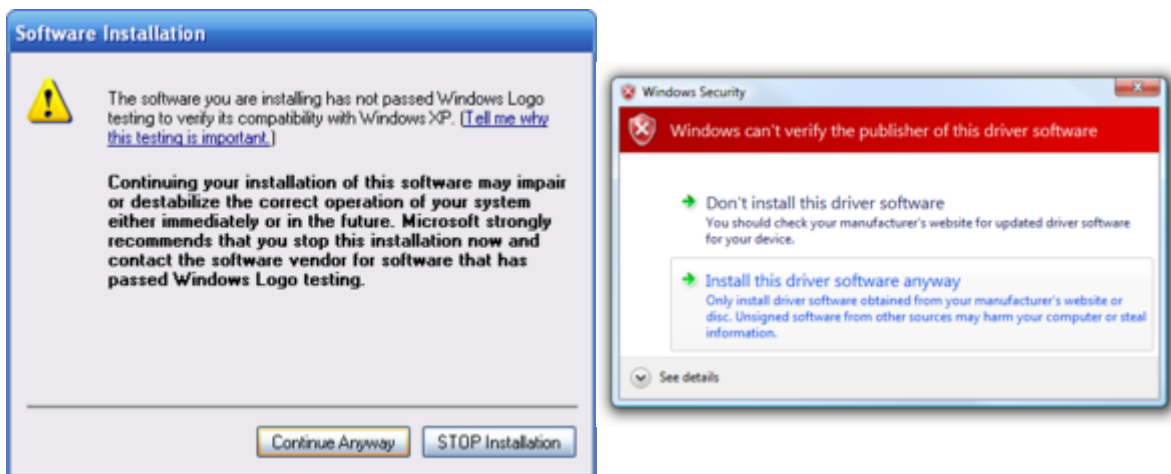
Software Installation

The software you are installing has not passed Windows Logo testing to verify its compatibility with Windows XP. (Tell me why this testing is important.)

Continuing your installation of this software may impair or destabilize the correct operation of your system either immediately or in the future. Microsoft strongly recommends that you stop this installation now and contact the software vendor for software that has passed Windows Logo testing.

Continue Anyway
STOP Installation

Windows Security

Windows can't verify the publisher of this driver software

Don't install this driver software
You should check your manufacturer's website for updated driver software for your device.

Install this driver software anyway
Only install driver software obtained from your manufacturer's website or disc. Unsigned software from other sources may harm your computer or steal information.

See details